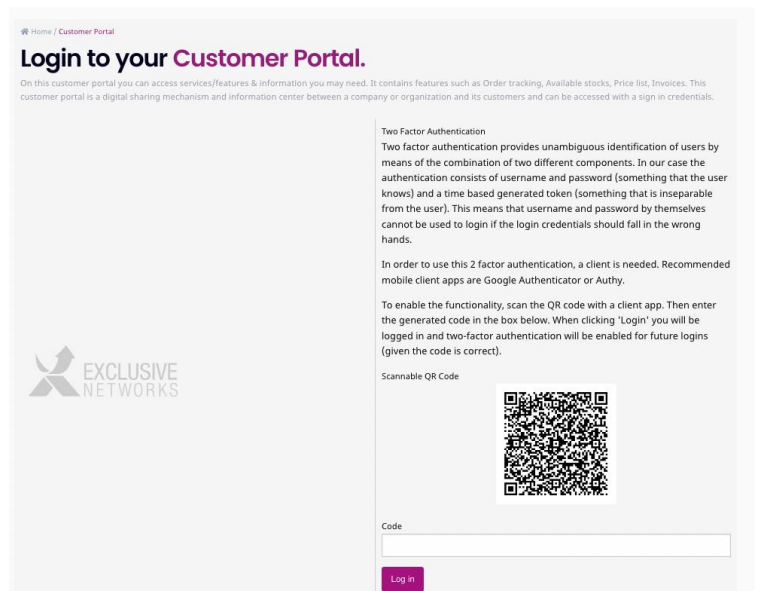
Home / Customer Portal

Login to your Customer Portal.

On this customer portal you can access services/features & information you may need. It contains features such as Order tracking, Available stocks, Price list, Invoices. This customer portal is a digital sharing mechanism and information center between a company or organization and its customers and can be accessed with a sign in credentials.

EXCLUSIVE NETWORKS

Two Factor Authentication

Two factor authentication provides unambiguous identification of users by means of the combination of two different components. In our case the authentication consists of username and password (something that the user knows) and a time based generated token (something that is inseparable from the user). This means that username and password by themselves cannot be used to login if the login credentials should fall in the wrong hands.

In order to use this 2 factor authentication, a client is needed. Recommended mobile client apps are Google Authenticator or Authy.

To enable the functionality, scan the QR code with a client app. Then enter the generated code in the box below. When clicking 'Login' you will be logged in and two-factor authentication will be enabled for future logins (given the code is correct).

Scannable QR Code

Code

Log in